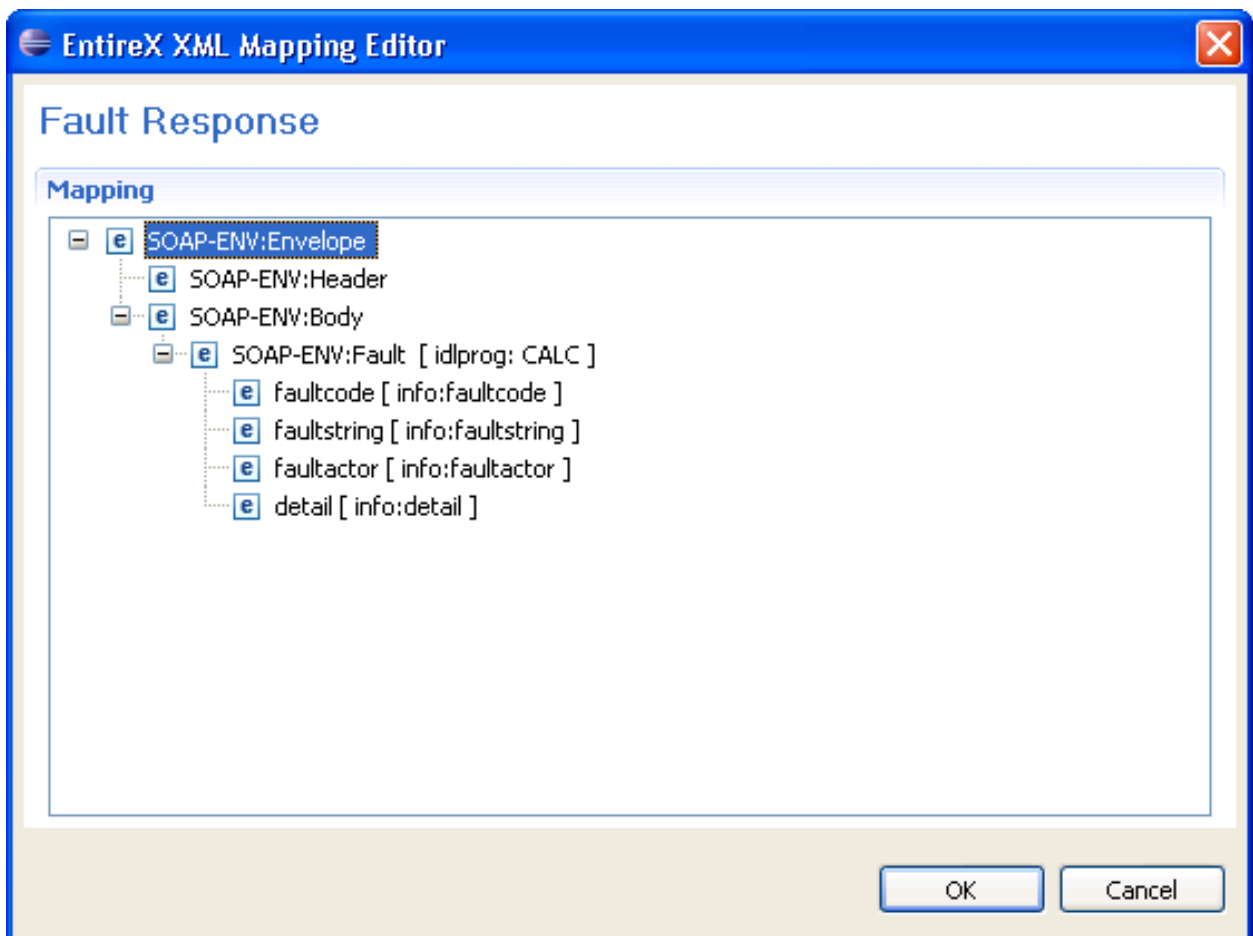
EntireX XML Mapping Editor

Fault Response

Mapping

e SOAP-ENV:Envelope
e SOAP-ENV:Header
e SOAP-ENV:Body
e SOAP-ENV:Fault [ idlprog: CALC ]
e faultcode [ info:faultcode ]
e faultstring [ info:faultstring ]
e faultactor [ info:faultactor ]
e detail [ info:detail ]

OK
Cancel